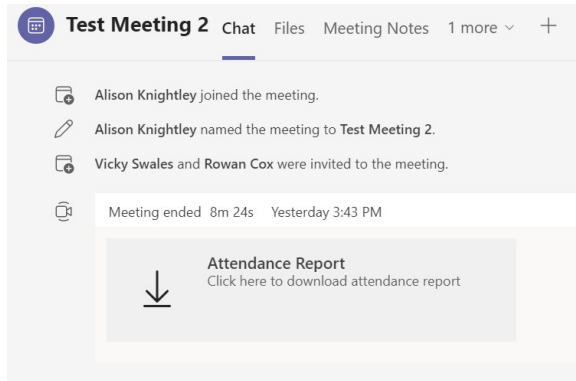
Test Meeting 2 Chat Files Meeting Notes 1 more ⌄ +

Alison Knightley joined the meeting.

Alison Knightley named the meeting to Test Meeting 2.

Vicky Swales and Rowan Cox were invited to the meeting.

Meeting ended 8m 24s Yesterday 3:43 PM

Attendance Report
Click here to download attendance report